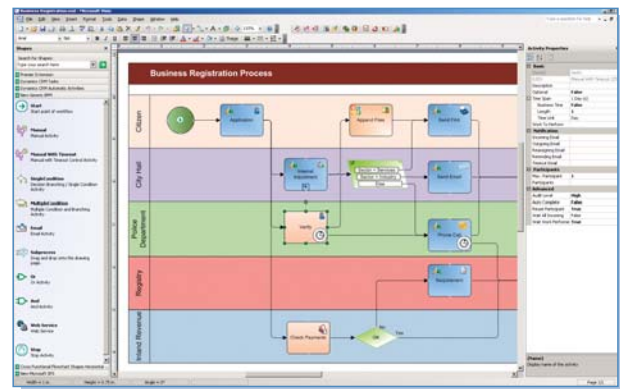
Business Registration.vsd - Microsoft Visio

File Edit View Insert Format Tools Data Shape Window Help

Type a question for help

Shapes

Search for Shapes:

Type your search here

Process Extensions

Escenery CRM tasks

Escenery CRM Automatic Activities

New Generic BPM

Start
Start point of workflow

Timeout
Manual Activity

Manual With Timeout
Manual with Timeout Control Activity

Single Condition
Decision Branching / Single Condition Activity

Multiple condition
Multiple Condition and Branching Activity

Email
Email Activity

Subprocess
Drag and drop onto the drawing page

Or
Or Activity

And
And Activity

Web Service
Web Service

Stop
Stop Activity

Business Registration Process

Citizen

City Hall

Police Department

Registry

Inland Revenue

Application

Append Files

Send Files

Internal Adjustment

Send Email

Verify

Phone Call

Requirement

Check Payment

OK

Else

Yes

Activity Properties

Description

Optional False

Time Span

Business Time False

Notification

Participants

Advanced

Audit Level High

Auto Complete False

Page 1/1